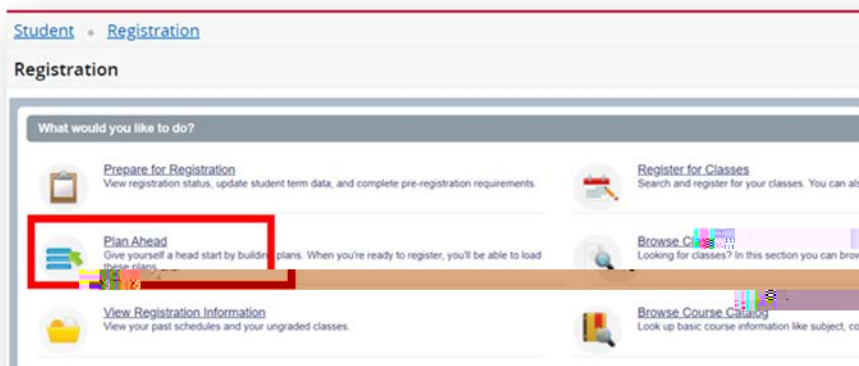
Student • Registration

Registration

What would you like to do?

Prepare for Registration
View registration status, update student term data, and complete pre-registration requirements.

Register for Classes
Search and register for your classes. You can als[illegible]

Plan Ahead
Give yourself a head start by building plans. When you're ready to register, you'll be able to load these plans.

Browse Cl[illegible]
Looking for classes? In this section you can brow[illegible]

View Registration Information
View your past schedules and your ungraded classes.

Browse Course Catalog
Look up basic course information like subject, co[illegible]